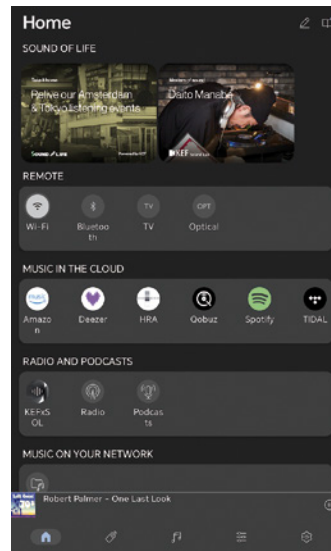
Home

SOUND OF LIFE

Relive our Amsterdam & Tokyo listening events

Sound of Life

Daito Manabe

KEF

REMOTE

Wi-Fi

Bluetooth

TV

TV

OPT

Optical

MUSIC IN THE CLOUD

Amazon

Deezer

HRA

Qobuz

Spotify

TIDAL

RADIO AND PODCASTS

KEFxSOL

Radio

Podcasts

MUSIC ON YOUR NETWORK

Robert Palmer – One Last Look